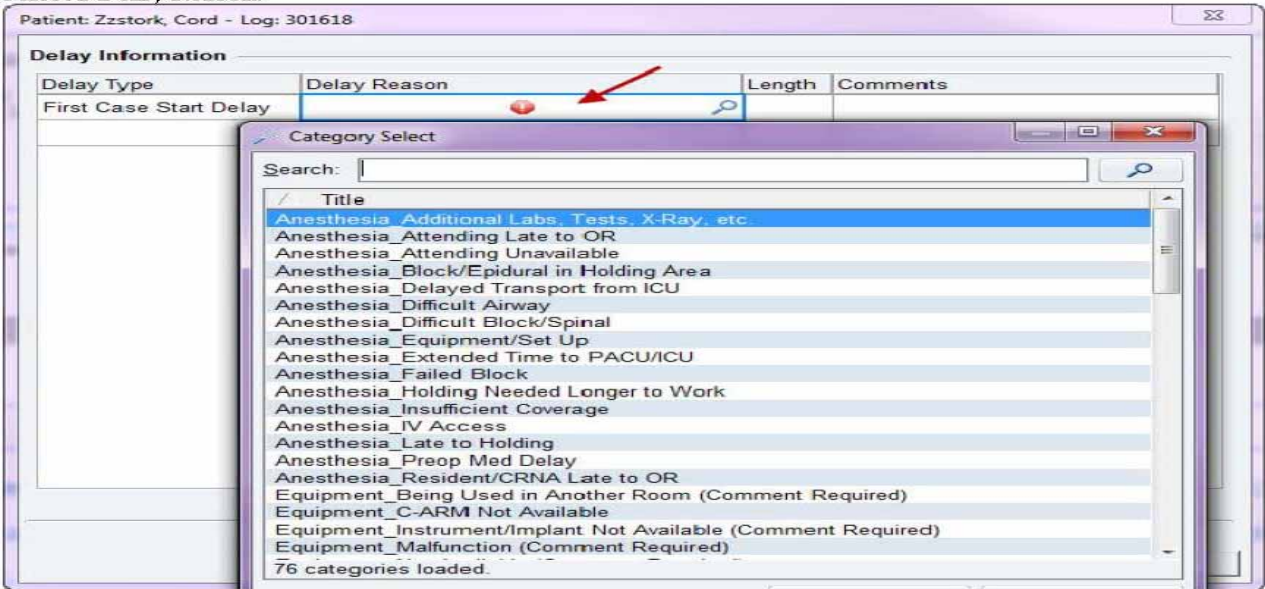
Patient: Zzstork, Cord - Log: 301618

Delay Information

| Delay Type | Delay Reason | Length | Comments |
|---|---|---|---|
| First Case Start Delay | | | |

Category Select

Search:

Title
Anesthesia_Additional Labs, Tests, X-Ray, etc.
Anesthesia_Attending Late to OR
Anesthesia_Attending Unavailable
Anesthesia_Block/Epidural in Holding Area
Anesthesia_Delayed Transport from ICU
Anesthesia_Difficult Airway
Anesthesia_Difficult Block/Spinal
Anesthesia_Equipment/Set Up
Anesthesia_Extended Time to PACU/ICU
Anesthesia_Failed Block
Anesthesia_Holding Needed Longer to Work
Anesthesia_Insufficient Coverage
Anesthesia_IV Access
Anesthesia_Late to Holding
Anesthesia_Preop Med Delay
Anesthesia_Resident/CRNA Late to OR
Equipment_Being Used in Another Room (Comment Required)
Equipment_C-ARM Not Available
Equipment_Instrument/Implant Not Available (Comment Required)
Equipment_Malfunction (Comment Required)
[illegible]
76 categories loaded.